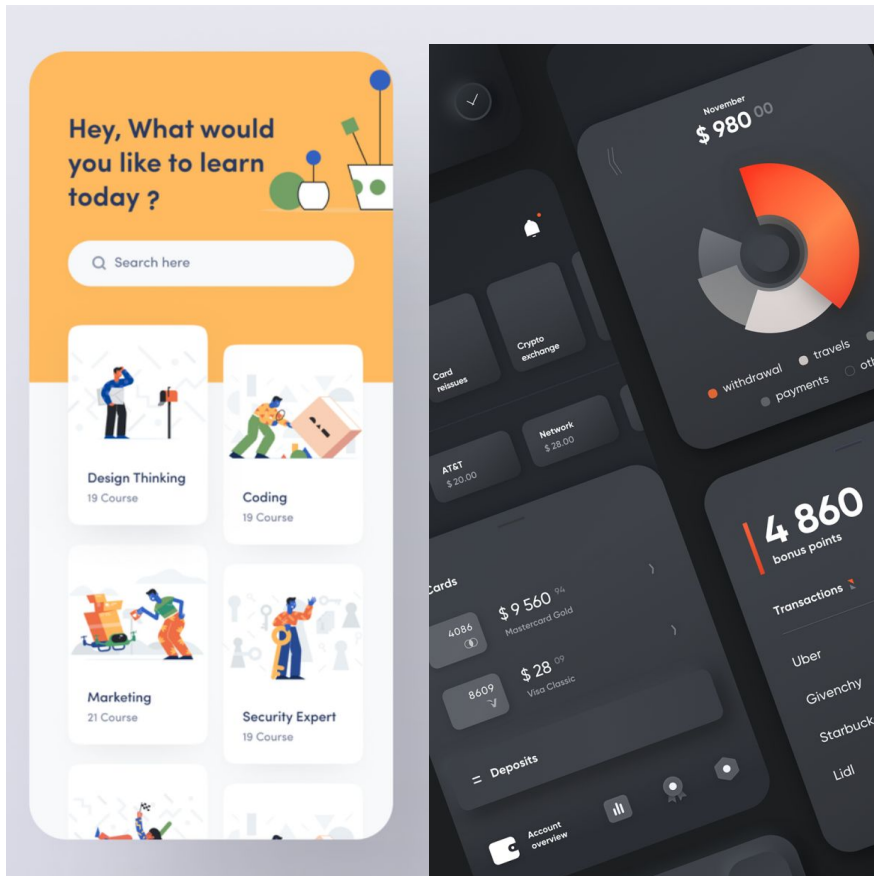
Hey, What would you like to learn today ?

Search here

Design Thinking
19 Course

Coding
19 Course

Marketing
21 Course

Security Expert
19 Course

November
$ 980 00

withdrawal
travels
payments
oth

Card reissues

Crypto exchange

AT&T
$ 20.00

Network
$ 28.00

Cards

4086

$ 9 560 94
Mastercard Gold

8609

$ 28 09
Visa Classic

Deposits

Account overview

4 860
bonus points

Transactions

Uber
Givenchy
Starbuck
Lidl